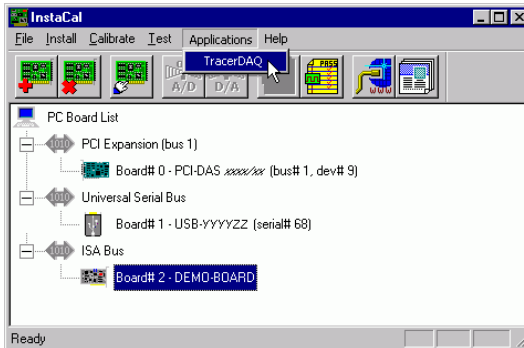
InstaCal
File Install Calibrate Test Applications Help
TracerDAQ
A/D D/A
PASS
PC Board List
PCI Expansion (bus 1)
Board# 0 - PCI-DAS xxxx/xx (bus# 1, dev# 9)
Universal Serial Bus
Board# 1 - USB-YYYYZZ (serial# 68)
ISA Bus
Board# 2 - DEMO-BOARD
Ready